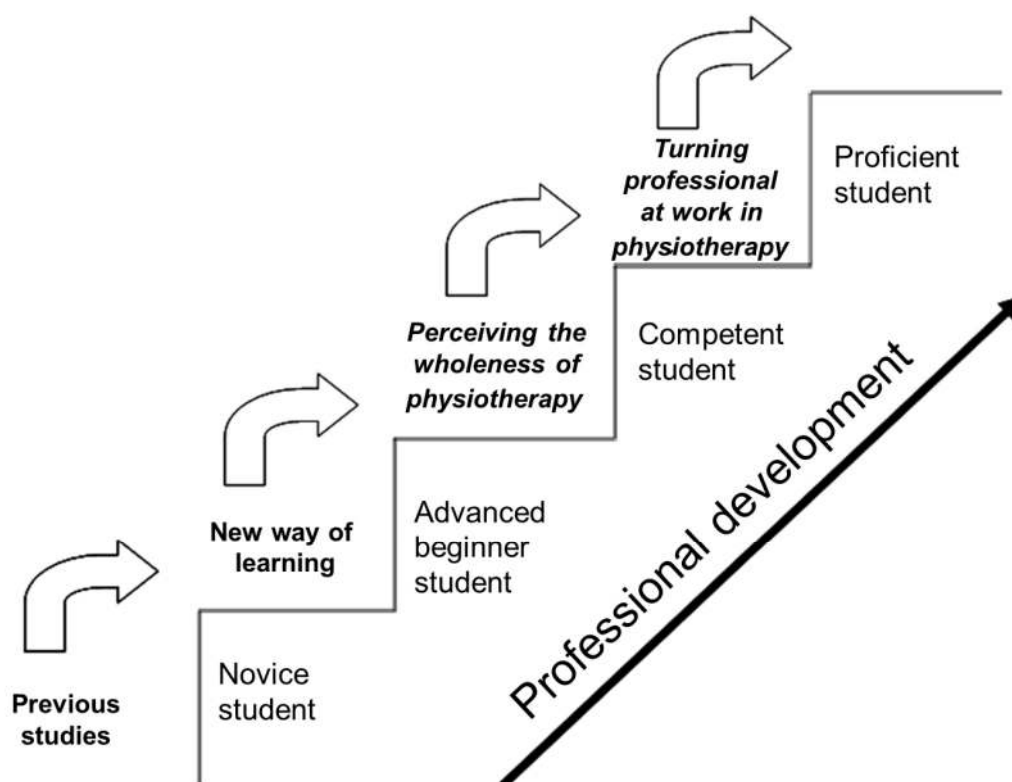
Previous studies

Novice student

New way of learning

Advanced beginner student

Perceiving the wholeness of physiotherapy

Competent student

Turning professional at work in physiotherapy

Proficient student

Professional development